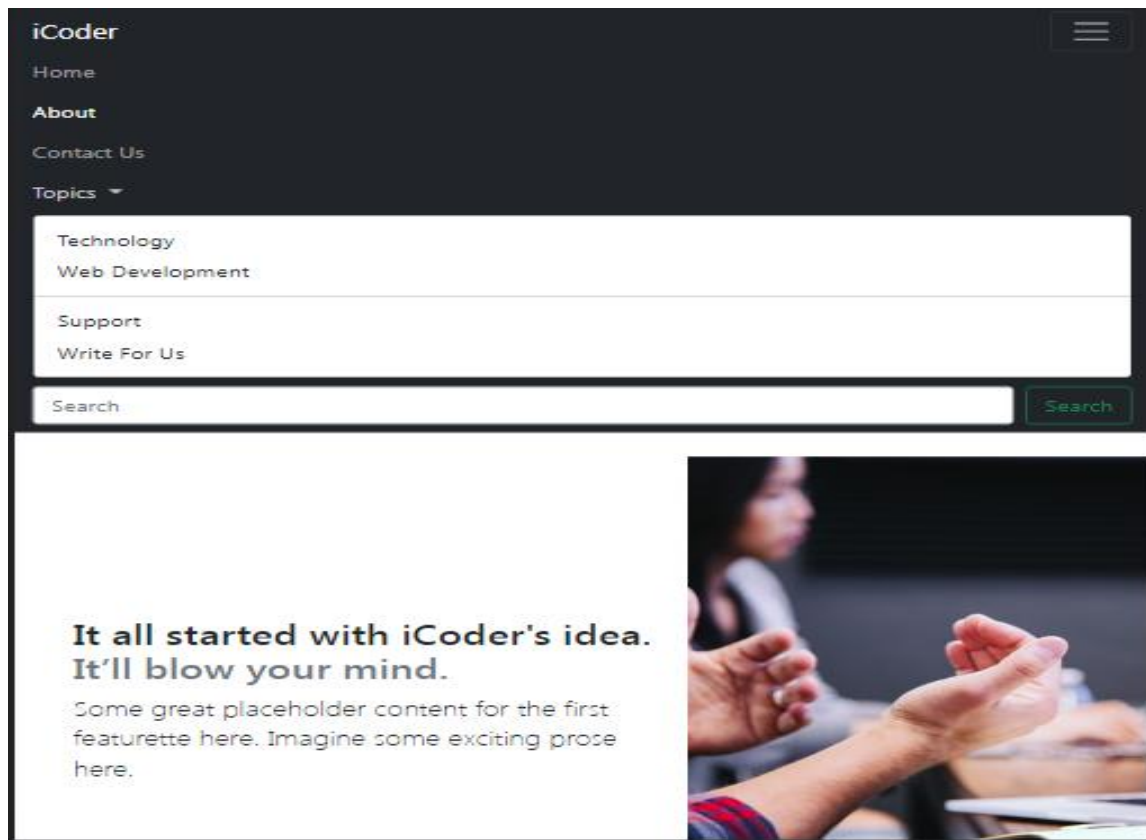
iCoder

Home

About

Contact Us

Topics

Technology
Web Development

Support
Write For Us

Search

Search

It all started with iCoder's idea. It'll blow your mind.

Some great placeholder content for the first featurette here. Imagine some exciting prose here.